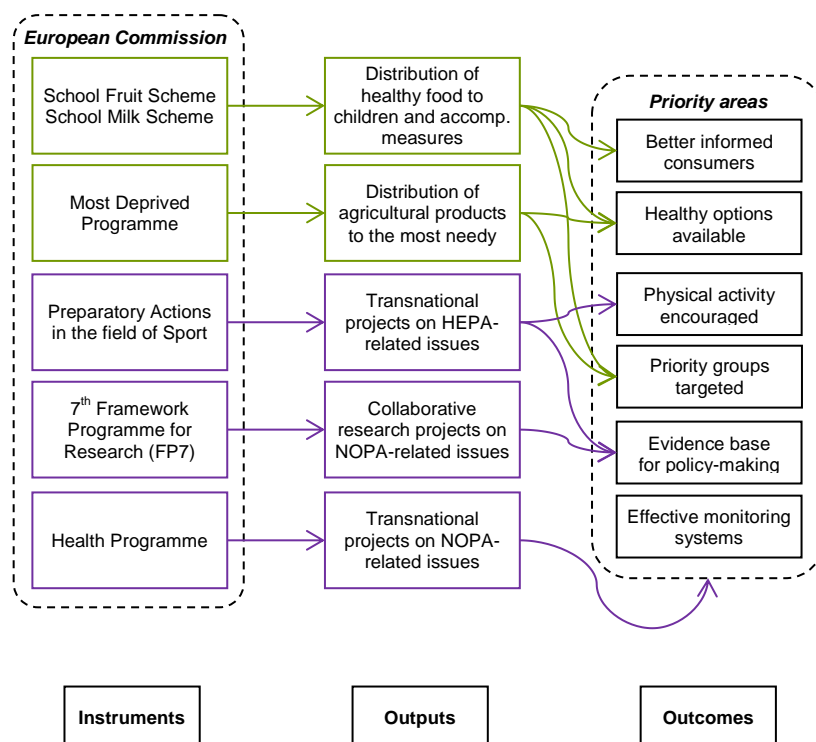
European Commission

School Fruit Scheme School Milk Scheme

Most Deprived Programme

Preparatory Actions in the field of Sport

$7^{th}$ Framework Programme for Research (FP7)

Health Programme

Distribution of healthy food to children and accomp. measures

Distribution of agricultural products to the most needy

Transnational projects on HEPA-related issues

Collaborative research projects on NOPA-related issues

Transnational projects on NOPA-related issues

Priority areas

Better informed consumers

Healthy options available

Physical activity encouraged

Priority groups targeted

Evidence base for policy-making

Effective monitoring systems

Instruments

Outputs

Outcomes